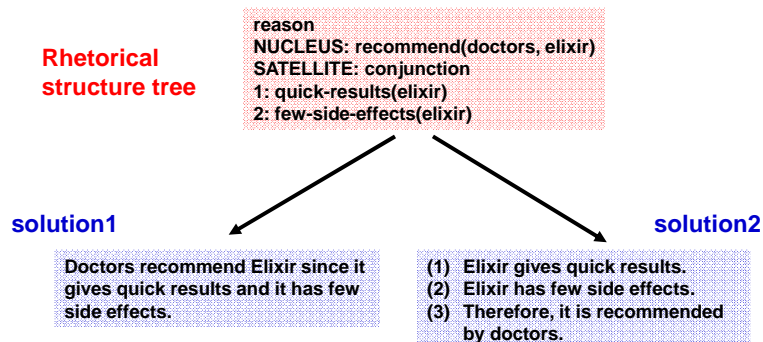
Rhetorical structure tree

reason
NUCLEUS: recommend(doctors, elixir)
SATELLITE: conjunction
1: quick-results(elixir)
2: few-side-effects(elixir)

solution1

Doctors recommend Elixir since it gives quick results and it has few side effects.

solution2

(1) Elixir gives quick results.
(2) Elixir has few side effects.
(3) Therefore, it is recommended by doctors.